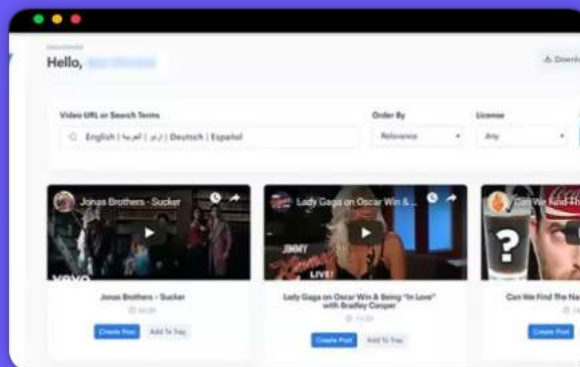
Hello, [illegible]

Downl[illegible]

Video URL or Search Terms

English | العربية | اردو | Deutsch | Español

Order By

Relevance

License

Any

Jonas Brothers - Sucker

vevo

Jonas Brothers - Sucker

03:29

Create Post

Add To Tray

Lady Gaga on Oscar Win & ...

JIMMY

LIVE!

Lady Gaga on Oscar Win & Being "In Love" with Bradley Cooper

11:29

Create Post

Add To Tray

Can We Find Th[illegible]

Can We Find The Na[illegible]

Create Post